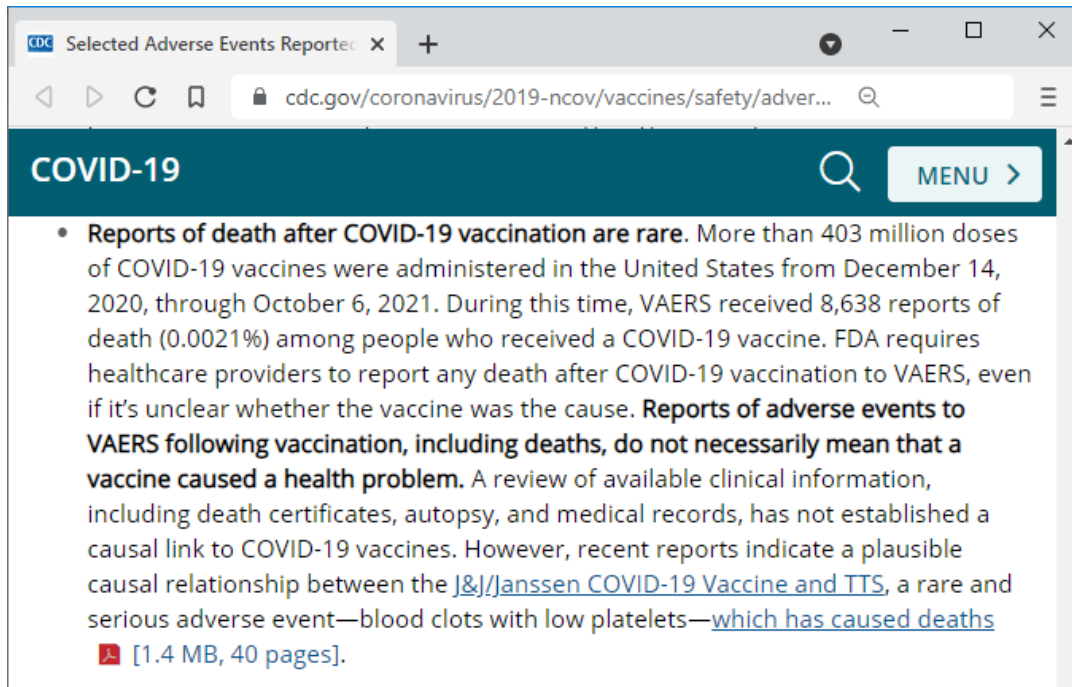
CDC Selected Adverse Events Reportec ×
+

cdc.gov/coronavirus/2019-ncov/vaccines/safety/adver...

COVID-19
MENU >

• **Reports of death after COVID-19 vaccination are rare**. More than 403 million doses of COVID-19 vaccines were administered in the United States from December 14, 2020, through October 6, 2021. During this time, VAERS received 8,638 reports of death (0.0021%) among people who received a COVID-19 vaccine. FDA requires healthcare providers to report any death after COVID-19 vaccination to VAERS, even if it's unclear whether the vaccine was the cause. **Reports of adverse events to VAERS following vaccination, including deaths, do not necessarily mean that a vaccine caused a health problem.** A review of available clinical information, including death certificates, autopsy, and medical records, has not established a causal link to COVID-19 vaccines. However, recent reports indicate a plausible causal relationship between the J&J/Janssen COVID-19 Vaccine and TTS, a rare and serious adverse event—blood clots with low platelets—which has caused deaths [1.4 MB, 40 pages].